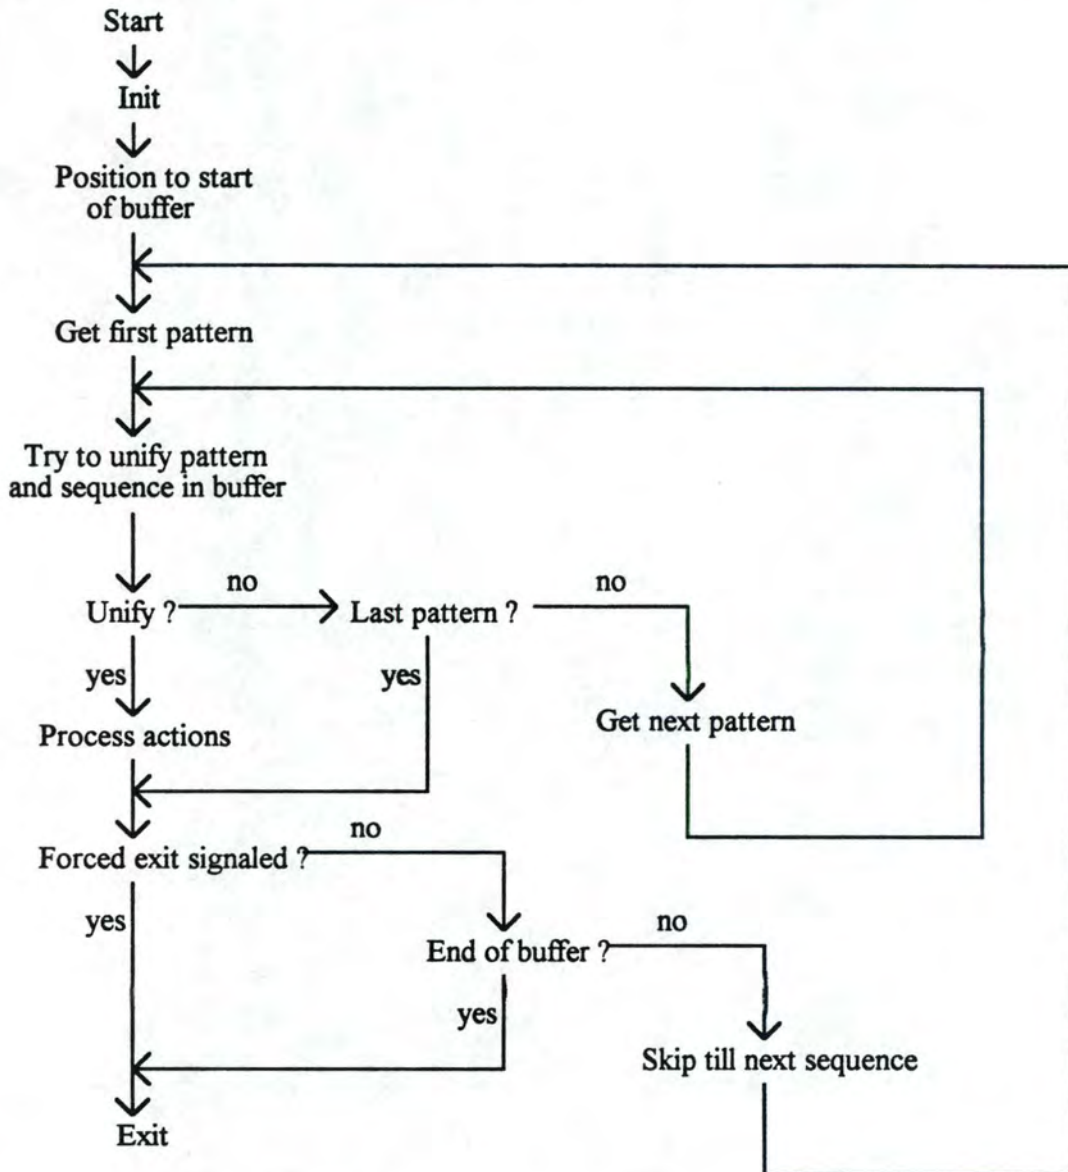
Start

Init

Position to start of buffer

Get first pattern

Try to unify pattern and sequence in buffer

Unify ?

no

Last pattern ?

no

yes

yes

Get next pattern

Process actions

no

Forced exit signaled ?

yes

no

End of buffer ?

yes

Skip till next sequence

Exit